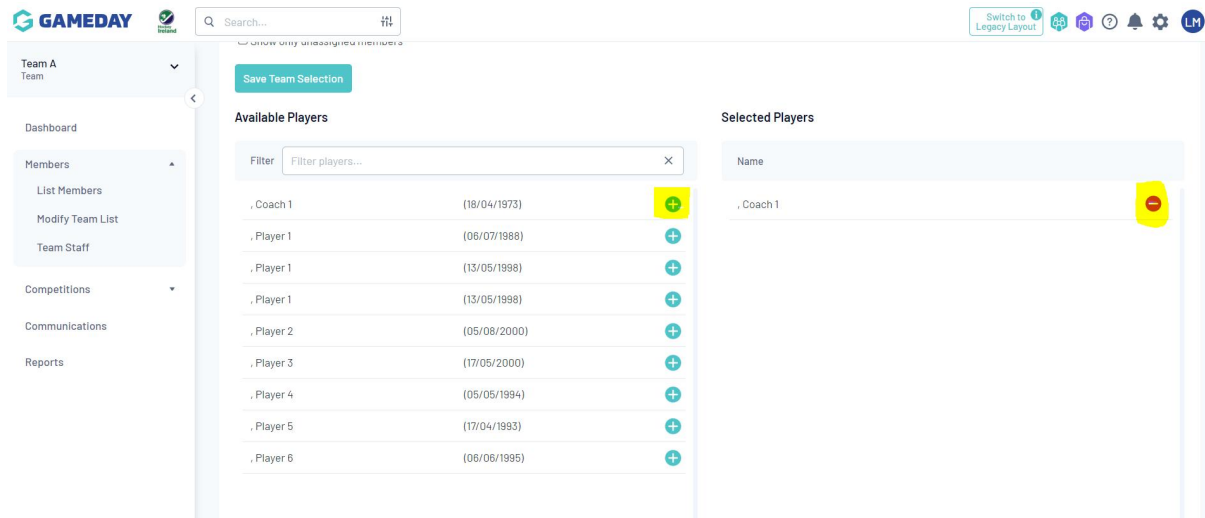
GAMEDAY

Search...

Switch to Legacy Layout

LM

Team A
Team

Dashboard

Members

List Members

Modify Team List

Team Staff

Competitions

Communications

Reports

Show only unassigned members

Save Team Selection

Available Players

Filter

Filter players...

| | |
|---|---|
| , Coach 1 | (18/04/1973) |
| , Player 1 | (06/07/1988) |
| , Player 1 | (13/05/1998) |
| , Player 1 | (13/05/1998) |
| , Player 2 | (05/08/2000) |
| , Player 3 | (17/05/2000) |
| , Player 4 | (05/05/1994) |
| , Player 5 | (17/04/1993) |
| , Player 6 | (06/06/1995) |

Selected Players

Name

, Coach 1